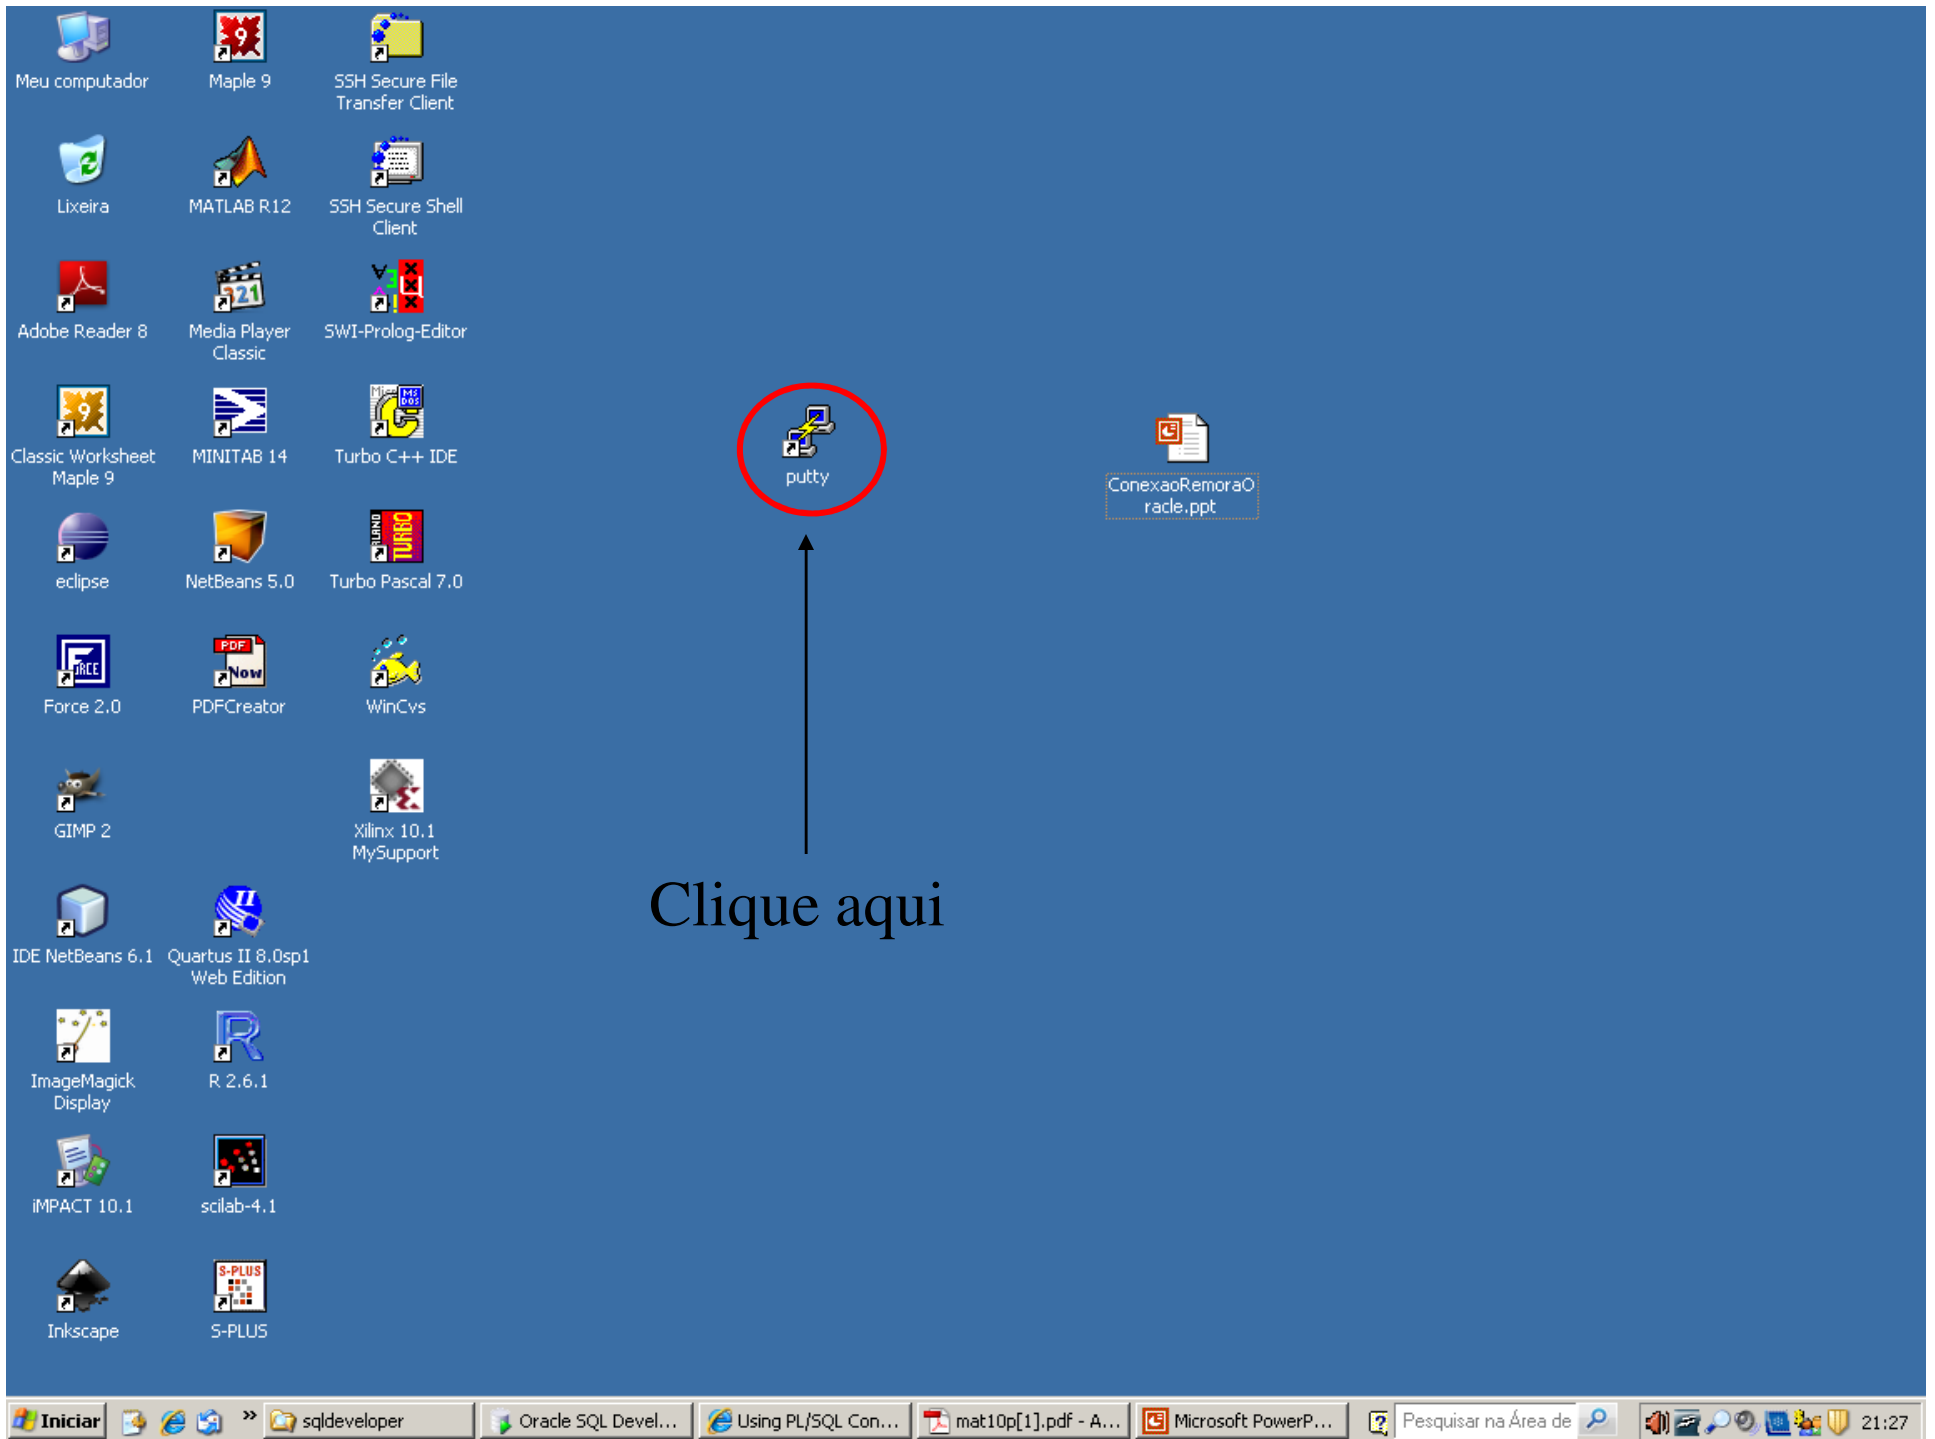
Meu computador

Maple 9

SSH Secure File Transfer Client

Lixeira

MATLAB R12

SSH Secure Shell Client

Adobe Reader 8

Media Player Classic

SWI-Prolog-Editor

Classic Worksheet Maple 9

MINITAB 14

Turbo C++ IDE

eclipse

NetBeans 5.0

Turbo Pascal 7.0

Force 2.0

PDFCreator

WinCvs

GIMP 2

Xilinx 10.1 MySupport

IDE NetBeans 6.1

Quartus II 8.0sp1 Web Edition

ImageMagick Display

R 2.6.1

iMPACT 10.1

scilab-4.1

Inkscape

S-PLUS

putty

ConexaoRemoraOracle.ppt

Clique aqui

Iniciar | sqldeveloper | Oracle SQL Devel... | Using PL/SQL Con... | mat10p[1].pdf - A... | Microsoft PowerP... | Pesquisar na Área de | 21:27